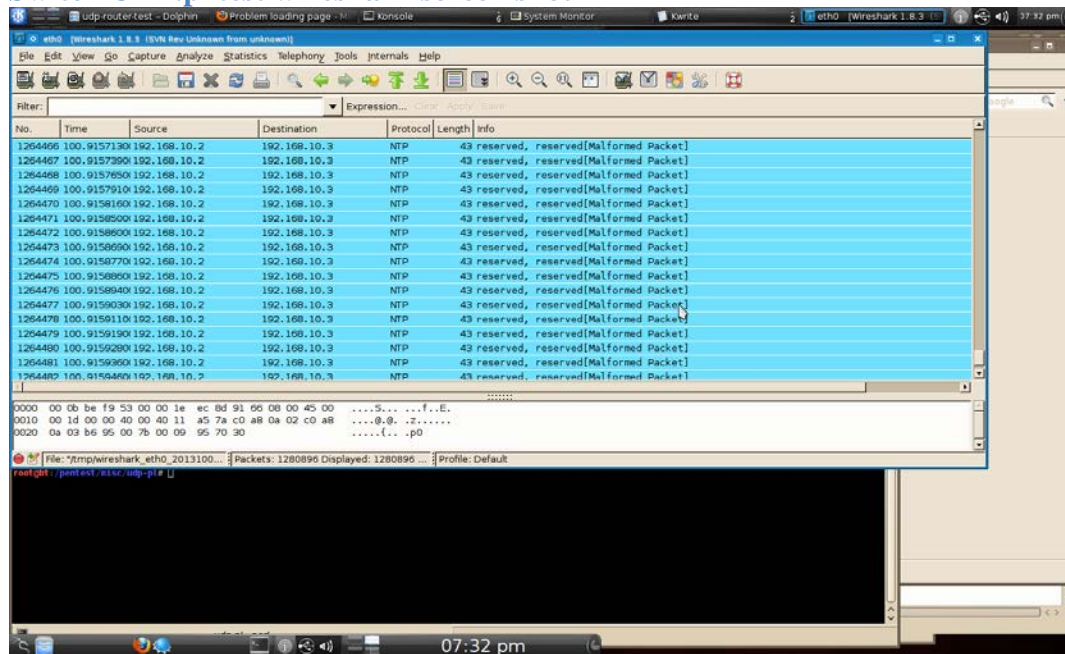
udp-router-test - Dolphin | Problem loading page - M | Konsole | System Monitor | Kwrite | eth0 [Wireshark 1.8.3 | 37:32 pm

eth0 [Wireshark 1.8.3 (SVN Rev Unknown from unknown)]

File Edit View Go Capture Analyze Statistics Telephony Tools Internals Help

Filter: Expression... Clear Apply Save

| No. | Time | Source | Destination | Protocol | Length | Info |
|---|---|---|---|---|---|---|
| 1264466 | 100.9157130 | 192.168.10.2 | 192.168.10.3 | NTP | 43 | reserved, reserved[Malformed Packet] |
| 1264467 | 100.9157390 | 192.168.10.2 | 192.168.10.3 | NTP | 43 | reserved, reserved[Malformed Packet] |
| 1264468 | 100.9157650 | 192.168.10.2 | 192.168.10.3 | NTP | 43 | reserved, reserved[Malformed Packet] |
| 1264469 | 100.9157910 | 192.168.10.2 | 192.168.10.3 | NTP | 43 | reserved, reserved[Malformed Packet] |
| 1264470 | 100.9158160 | 192.168.10.2 | 192.168.10.3 | NTP | 43 | reserved, reserved[Malformed Packet] |
| 1264471 | 100.9158500 | 192.168.10.2 | 192.168.10.3 | NTP | 43 | reserved, reserved[Malformed Packet] |
| 1264472 | 100.9158600 | 192.168.10.2 | 192.168.10.3 | NTP | 43 | reserved, reserved[Malformed Packet] |
| 1264473 | 100.9158690 | 192.168.10.2 | 192.168.10.3 | NTP | 43 | reserved, reserved[Malformed Packet] |
| 1264474 | 100.9158770 | 192.168.10.2 | 192.168.10.3 | NTP | 43 | reserved, reserved[Malformed Packet] |
| 1264475 | 100.9158860 | 192.168.10.2 | 192.168.10.3 | NTP | 43 | reserved, reserved[Malformed Packet] |
| 1264476 | 100.9158940 | 192.168.10.2 | 192.168.10.3 | NTP | 43 | reserved, reserved[Malformed Packet] |
| 1264477 | 100.9159030 | 192.168.10.2 | 192.168.10.3 | NTP | 43 | reserved, reserved[Malformed Packet] |
| 1264478 | 100.9159110 | 192.168.10.2 | 192.168.10.3 | NTP | 43 | reserved, reserved[Malformed Packet] |
| 1264479 | 100.9159190 | 192.168.10.2 | 192.168.10.3 | NTP | 43 | reserved, reserved[Malformed Packet] |
| 1264480 | 100.9159280 | 192.168.10.2 | 192.168.10.3 | NTP | 43 | reserved, reserved[Malformed Packet] |
| 1264481 | 100.9159360 | 192.168.10.2 | 192.168.10.3 | NTP | 43 | reserved, reserved[Malformed Packet] |
| 1264482 | 100.9159460 | 192.168.10.2 | 192.168.10.3 | NTP | 43 | reserved, reserved[Malformed Packet] |

0000 00 0b be f9 53 00 00 1e ec 8d 91 66 08 00 45 00 ....S... ...f..E.
0010 00 1d 00 00 40 00 40 11 a5 7a c0 a8 0a 02 c0 a8 ....@.@. .z......
0020 0a 03 b6 95 00 7b 00 09 95 70 30 .....{.. .p0

File: "/tmp/wireshark_eth0_2013100... Packets: 1280896 Displayed: 1280896 ... Profile: Default

root@bt:/pentest/misc/udp-pl#

07:32 pm